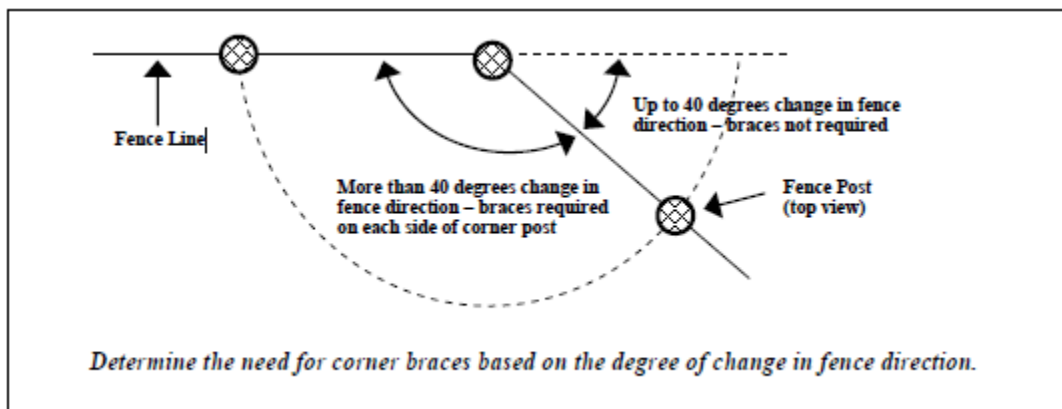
Fence Line

Up to 40 degrees change in fence direction – braces not required

More than 40 degrees change in fence direction – braces required on each side of corner post

Fence Post (top view)

Determine the need for corner braces based on the degree of change in fence direction.